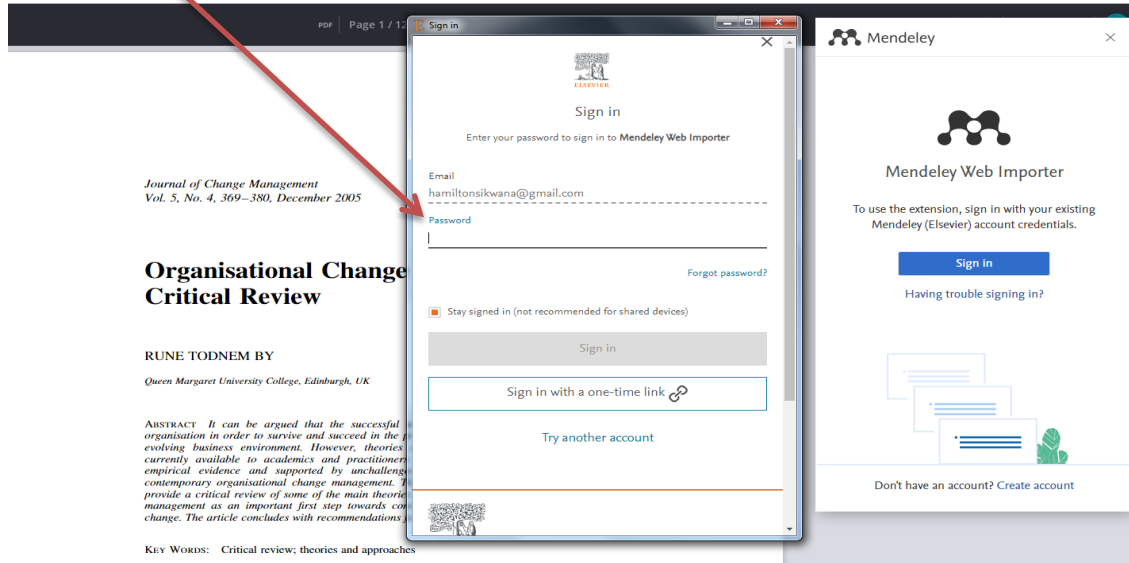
PDF Page 1 / 12

Journal of Change Management
Vol. 5, No. 4, 369–380, December 2005

Organisational Change
Critical Review

RUNE TODNEM BY

Queen Margaret University College, Edinburgh, UK

ABSTRACT It can be argued that the successful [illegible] organisation in order to survive and succeed in the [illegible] evolving business environment. However, theories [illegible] currently available to academics and practitioners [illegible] empirical evidence and supported by unchalleng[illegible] contemporary organisational change management. T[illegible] provide a critical review of some of the main theorie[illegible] management as an important first step towards co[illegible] change. The article concludes with recommendations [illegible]

KEY WORDS: Critical review; theories and approaches

Sign in

ELSEVIER

Sign in

Enter your password to sign in to Mendeley Web Importer

Email
hamiltonsikwana@gmail.com

Password

Forgot password?

Stay signed in (not recommended for shared devices)

Sign in

Sign in with a one-time link

Try another account

Mendeley

Mendeley Web Importer

To use the extension, sign in with your existing Mendeley (Elsevier) account credentials.

Sign in

Having trouble signing in?

Don't have an account? Create account